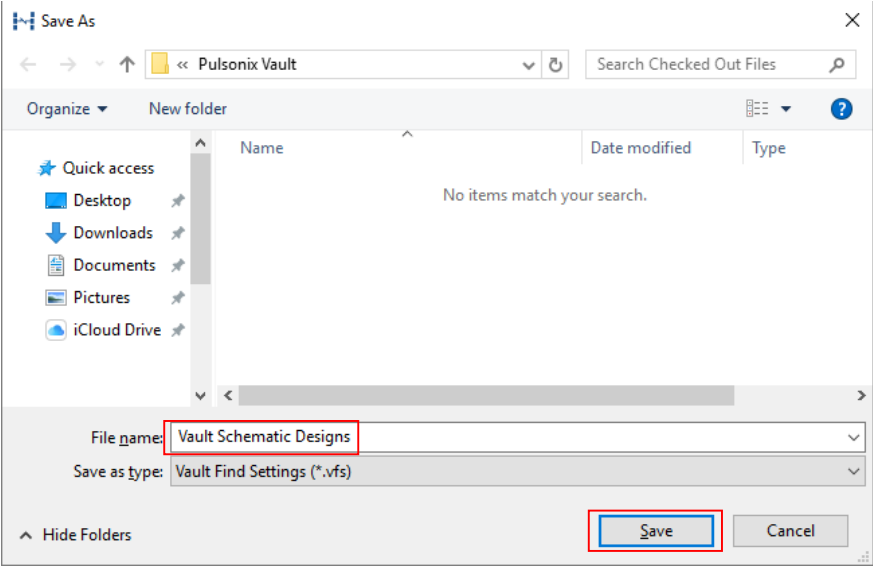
Save As

« Pulsonix Vault

Search Checked Out Files

Organize ▾ New folder

Quick access
Desktop
Downloads
Documents
Pictures
iCloud Drive

Name
Date modified
Type

No items match your search.

File name: Vault Schematic Designs
Save as type: Vault Find Settings (*.vfs)

Hide Folders

Save
Cancel